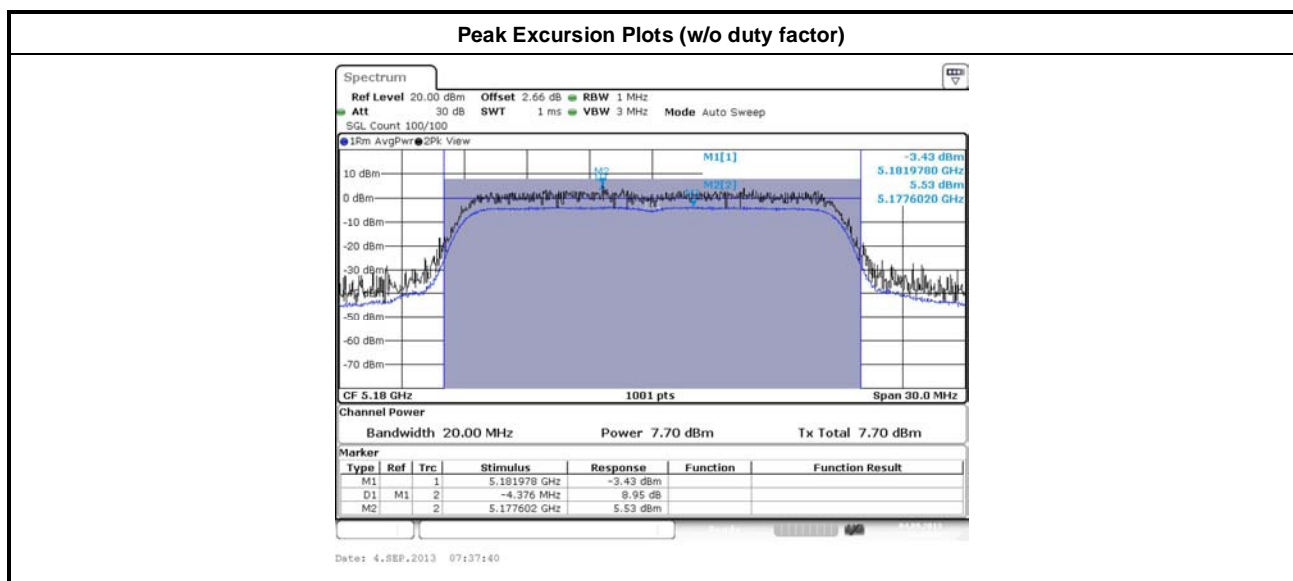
Peak Excursion Plots (w/o duty factor)

Spectrum

Ref Level 20.00 dBm Offset 2.66 dB RBW 1 MHz
Att 30 dB SWT 1 ms VBW 3 MHz Mode Auto Sweep
SGL Count 100/100

1Rm AvgPwr 2Pk View

M1[1] -3.43 dBm 5.1819780 GHz
M2[2] 5.53 dBm 5.1776020 GHz

10 dBm
0 dBm
-10 dBm
-20 dBm
-30 dBm
-50 dBm
-60 dBm
-70 dBm

M2
M1

CF 5.18 GHz 1001 pts Span 30.0 MHz

Channel Power

Bandwidth 20.00 MHz Power 7.70 dBm Tx Total 7.70 dBm

Marker

| Type | Ref | Trc | Stimulus | Response | Function | Function Result |
|---|---|---|---|---|---|---|
| M1 | | 1 | 5.181978 GHz | -3.43 dBm | | |
| D1 | M1 | 2 | -4.376 MHz | 8.95 dB | | |
| M2 | | 2 | 5.177602 GHz | 5.53 dBm | | |

Date: 4.SEP.2013 07:37:40